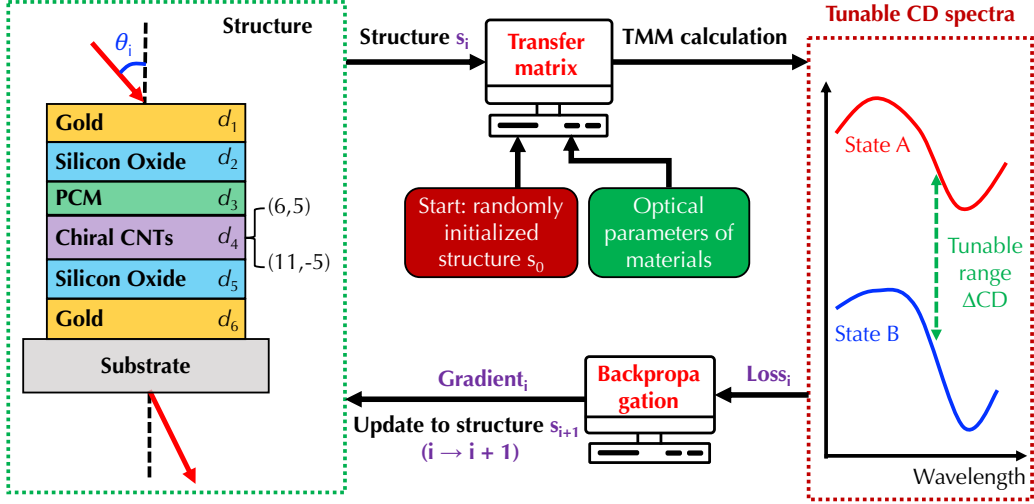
Structure

$\theta_i$

| Gold | $d_1$ |
|---|---|
| Silicon Oxide | $d_2$ |
| PCM | $d_3$ |
| Chiral CNTs | $d_4$ |
| Silicon Oxide | $d_5$ |
| Gold | $d_6$ |

(6,5)

(11,-5)

Substrate

Structure $s_i$

Transfer matrix

TMM calculation

Start: randomly initialized structure $s_0$

Optical parameters of materials

Tunable CD spectra

State A

Tunable range ΔCD

State B

Wavelength

Gradient$_i$

Update to structure $s_{i+1}$

(i → i + 1)

Backpropagation

Loss$_i$